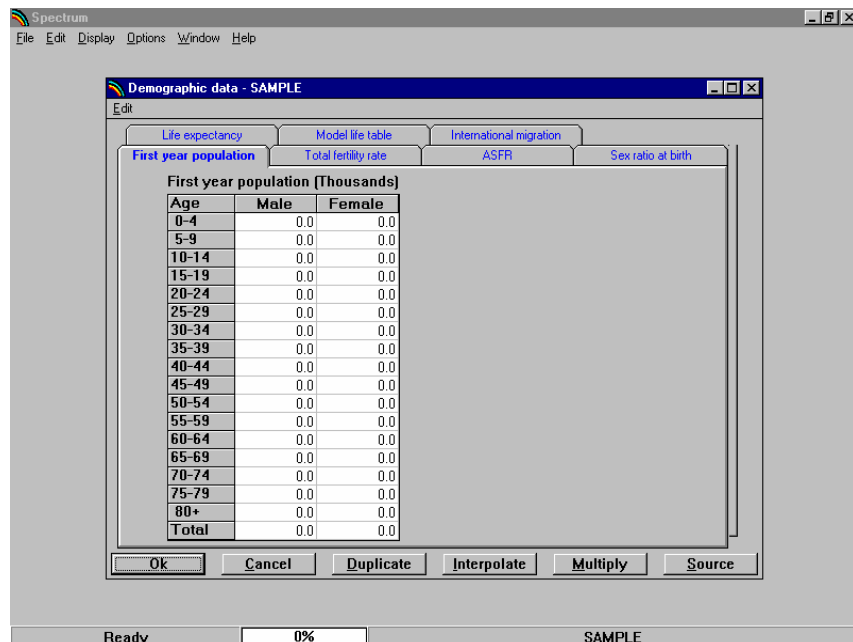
Spectrum
File Edit Display Options Window Help

Demographic data - SAMPLE
Edit

Life expectancy | Model life table | International migration
First year population | Total fertility rate | ASFR | Sex ratio at birth

First year population (Thousands)

| Age | Male | Female |
|---|---|---|
| 0-4 | 0.0 | 0.0 |
| 5-9 | 0.0 | 0.0 |
| 10-14 | 0.0 | 0.0 |
| 15-19 | 0.0 | 0.0 |
| 20-24 | 0.0 | 0.0 |
| 25-29 | 0.0 | 0.0 |
| 30-34 | 0.0 | 0.0 |
| 35-39 | 0.0 | 0.0 |
| 40-44 | 0.0 | 0.0 |
| 45-49 | 0.0 | 0.0 |
| 50-54 | 0.0 | 0.0 |
| 55-59 | 0.0 | 0.0 |
| 60-64 | 0.0 | 0.0 |
| 65-69 | 0.0 | 0.0 |
| 70-74 | 0.0 | 0.0 |
| 75-79 | 0.0 | 0.0 |
| 80+ | 0.0 | 0.0 |
| Total | 0.0 | 0.0 |

Ok | Cancel | Duplicate | Interpolate | Multiply | Source

Ready | 0% | SAMPLE